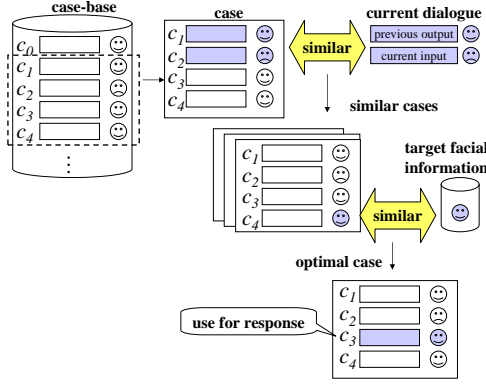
case-base

$c_0$
$c_1$
$c_2$
$c_3$
$c_4$
⋮

case

$c_1$
$c_2$
$c_3$
$c_4$

similar

current dialogue

previous output

current input

similar cases

$c_1$
$c_2$
$c_3$
$c_4$

target facial information

similar

optimal case

$c_1$
$c_2$
$c_3$
$c_4$

use for response